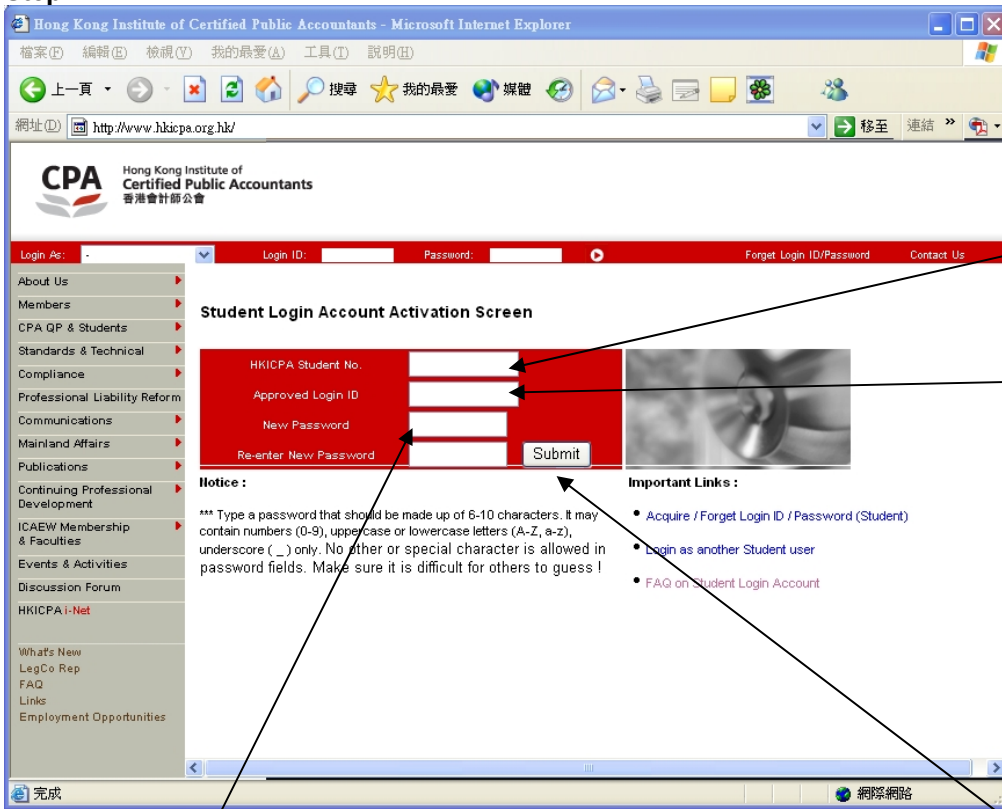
Step

Hong Kong Institute of Certified Public Accountants - Microsoft Internet Explorer

檔案(F) 編輯(E) 檢視(V) 我的最愛(A) 工具(T) 說明(H)

上一頁 搜尋 我的最愛 媒體

網址(D) http://www.hkicpa.org.hk/ 移至 連結 »

CPA Hong Kong Institute of Certified Public Accountants 香港會計師公會

Login As: - Login ID: Password: Forget Login ID/Password Contact Us

About Us
Members
CPA QP & Students
Standards & Technical
Compliance
Professional Liability Reform
Communications
Mainland Affairs
Publications
Continuing Professional Development
ICAEW Membership & Faculties
Events & Activities
Discussion Forum
HKICPA i-Net

What's New
LegCo Rep
FAQ
Links
Employment Opportunities

Student Login Account Activation Screen

HKICPA Student No.
Approved Login ID
New Password
Re-enter New Password
Submit

Notice :

*** Type a password that should be made up of 6-10 characters. It may contain numbers (0-9), uppercase or lowercase letters (A-Z, a-z), underscore ( _ ) only. No other or special character is allowed in password fields. Make sure it is difficult for others to guess !

Important Links :

• Acquire / Forget Login ID / Password (Student)
• Login as another Student user
• FAQ on Student Login Account

完成 網際網路